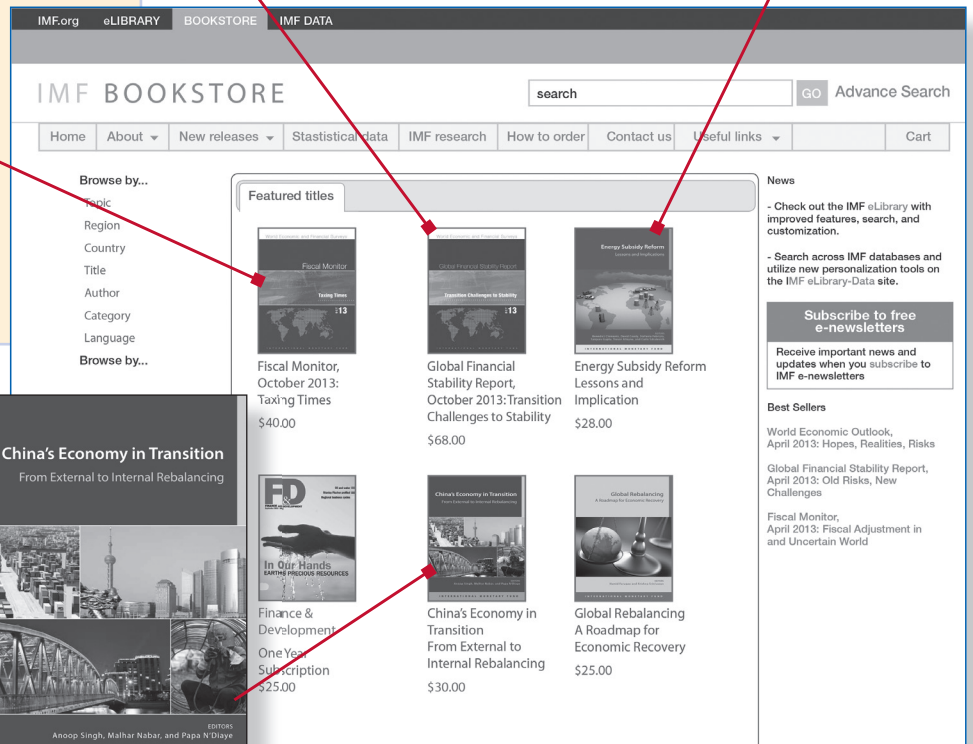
IMF.org eLIBRARY BOOKSTORE IMF DATA

IMF BOOKSTORE

search GO Advance Search

Home | About | New releases | Statistical data | IMF research | How to order | Contact us | Useful links | Cart

Browse by...
Topic
Region
Country
Title
Author
Category
Language
Browse by...

Featured titles

Fiscal Monitor
Taxing Times
13

Global Financial Stability Report
Transition Challenges to Stability
13

Energy Subsidy Reform
Lessons and Implications

Fiscal Monitor, October 2013: Taxing Times
$40.00

Global Financial Stability Report, October 2013: Transition Challenges to Stability
$68.00

Energy Subsidy Reform Lessons and Implication
$28.00

F&D
In Our Hands
EARTH'S PRECIOUS RESOURCES

China's Economy in Transition
From External to Internal Rebalancing

Global Rebalancing
A Roadmap for Economic Recovery

Finance & Development
One Year Subscription
$25.00

China's Economy in Transition
From External to Internal Rebalancing
$30.00

Global Rebalancing A Roadmap for Economic Recovery
$25.00

News

- Check out the IMF eLibrary with improved features, search, and customization.

- Search across IMF databases and utilize new personalization tools on the IMF eLibrary-Data site.

Subscribe to free e-newsletters

Receive important news and updates when you subscribe to IMF e-newsletters

Best Sellers

World Economic Outlook, April 2013: Hopes, Realities, Risks

Global Financial Stability Report, April 2013: Old Risks, New Challenges

Fiscal Monitor, April 2013: Fiscal Adjustment in and Uncertain World

China's Economy in Transition
From External to Internal Rebalancing

EDITORS
Anoop Singh, Malhar Nabar, and Papa N'Diaye